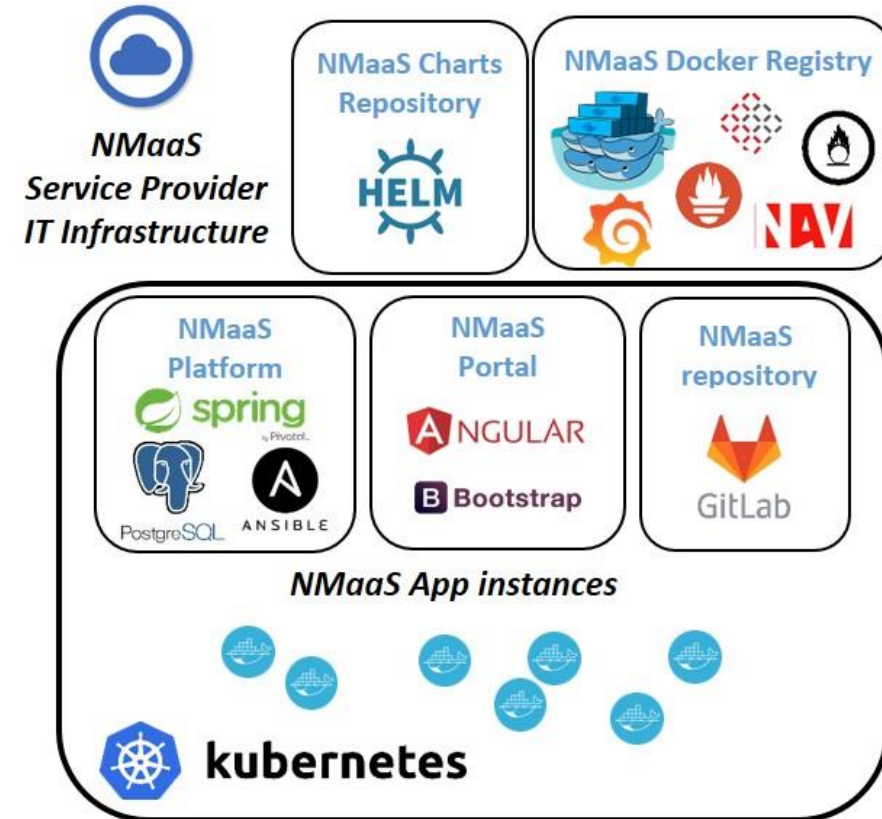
NMaaS Service Provider IT Infrastructure

NMaaS Charts Repository

HELM

NMaaS Docker Registry

NAV

NMaaS Platform

spring
by Pivotal.

PostgreSQL

ANSIBLE

NMaaS Portal

ANGULAR

B Bootstrap

NMaaS repository

GitLab

NMaaS App instances

kubernetes